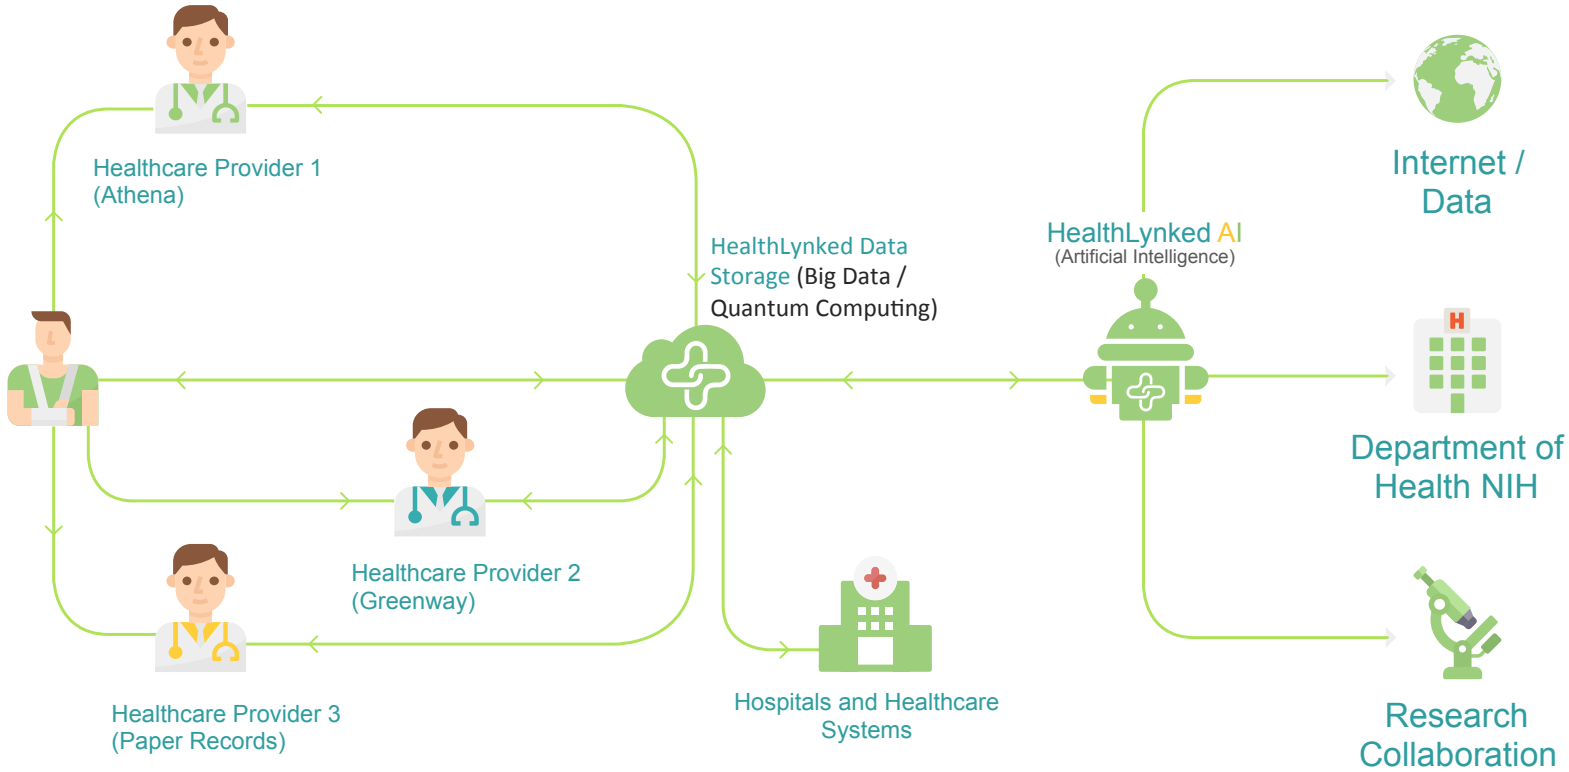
Healthcare Provider 1
(Athena)

HealthLynked Data Storage (Big Data / Quantum Computing)

HealthLynked AI
(Artificial Intelligence)

Internet / Data

H

Department of Health NIH

Healthcare Provider 2
(Greenway)

Healthcare Provider 3
(Paper Records)

Hospitals and Healthcare Systems

Research Collaboration